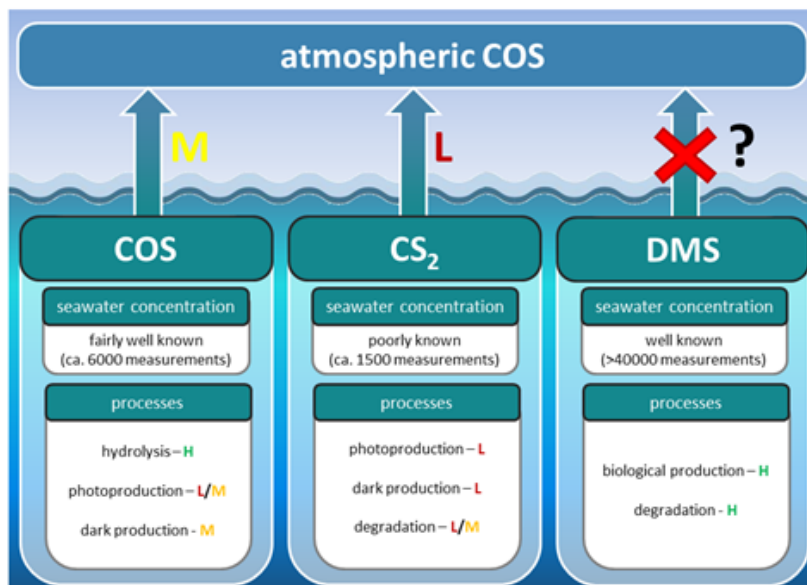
atmospheric COS

M

L

?

COS

seawater concentration

fairly well known (ca. 6000 measurements)

processes

hydrolysis – H

photoproduction – L/M

dark production - M

$CS_2$

seawater concentration

poorly known (ca. 1500 measurements)

processes

photoproduction – L

dark production – L

degradation – L/M

DMS

seawater concentration

well known (>40000 measurements)

processes

biological production – H

degradation - H